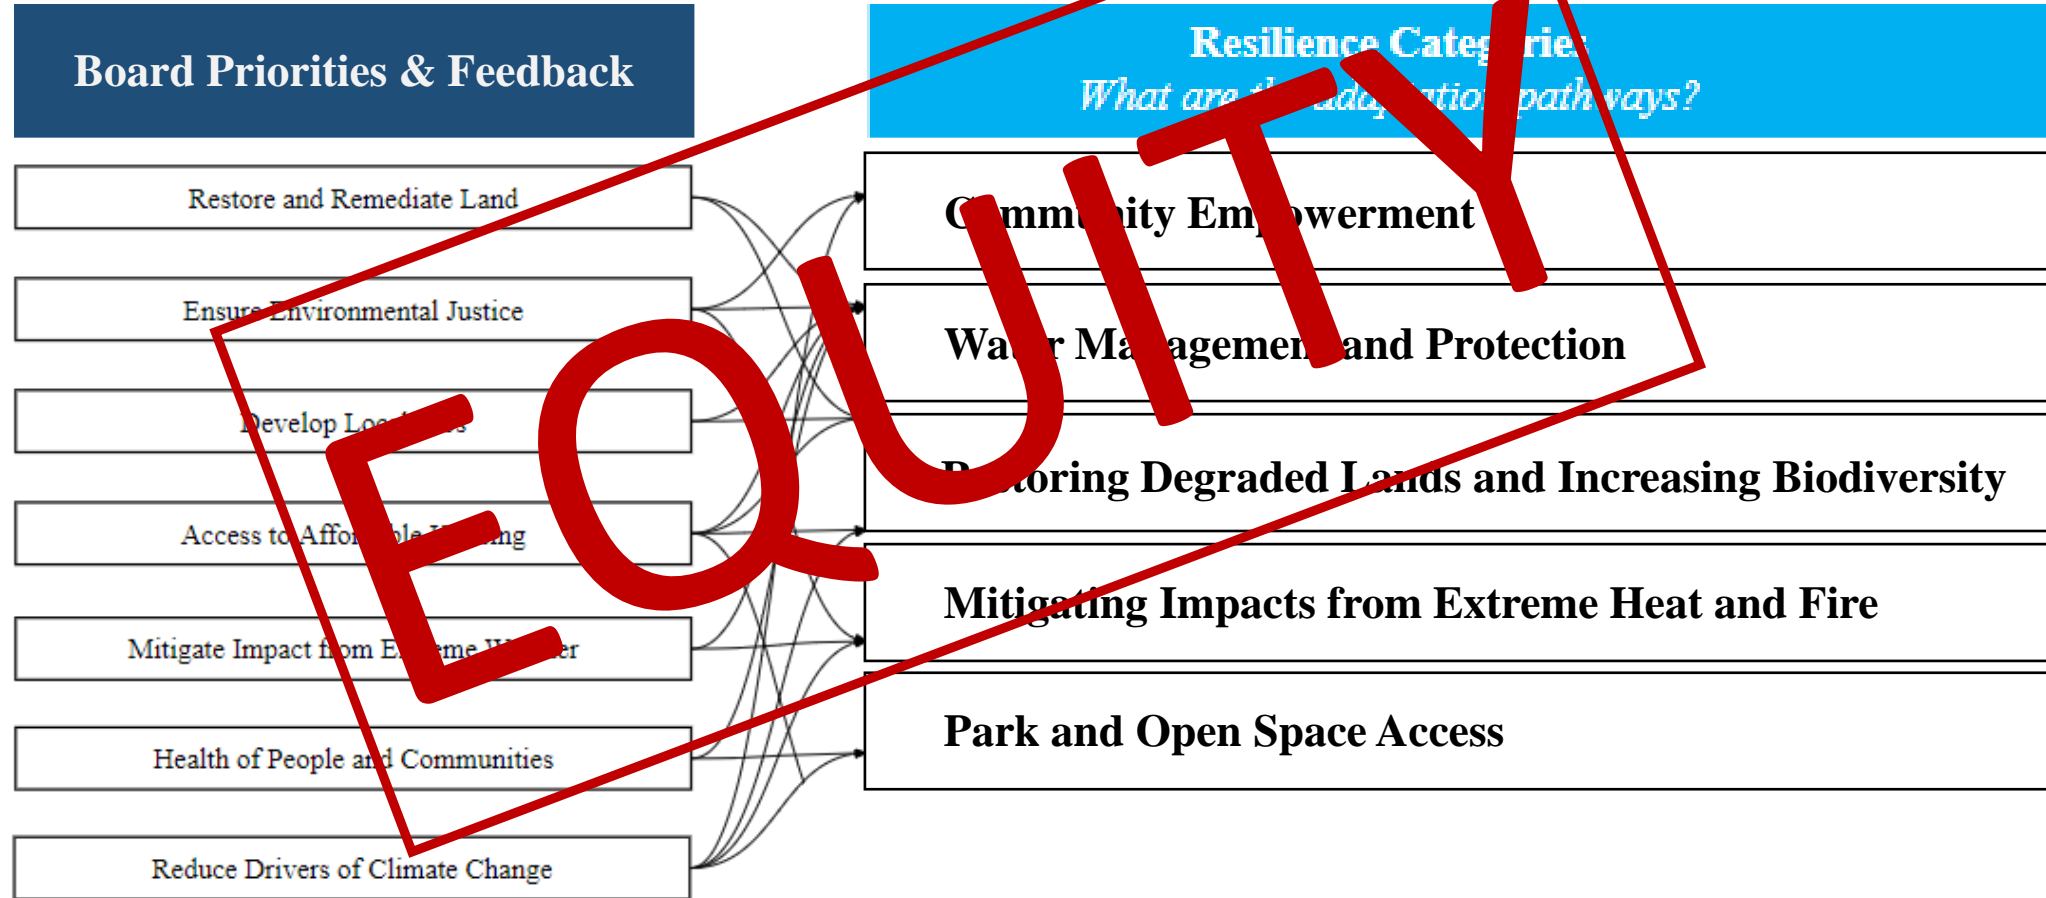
Board Priorities & Feedback

Resilience Categ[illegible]ries
What are t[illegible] adaptatio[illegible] path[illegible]ays?

Restore and Remediate Land

Ensure Environmental Justice

Develop Loc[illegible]s

Access to Affor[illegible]ble H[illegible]ing

Mitigate Impact from Ex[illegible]eme W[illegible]er

Health of People a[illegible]d Communities

Reduce Drivers of Climate Change

C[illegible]mm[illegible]ity Em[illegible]owerment

Wa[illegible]r Ma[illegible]agemen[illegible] and Protection

R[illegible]storing Degraded L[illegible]nds and Increasing Biodiversity

Mitigating Impacts from Extreme Heat and Fire

Park and Open Space Access

EQUITY